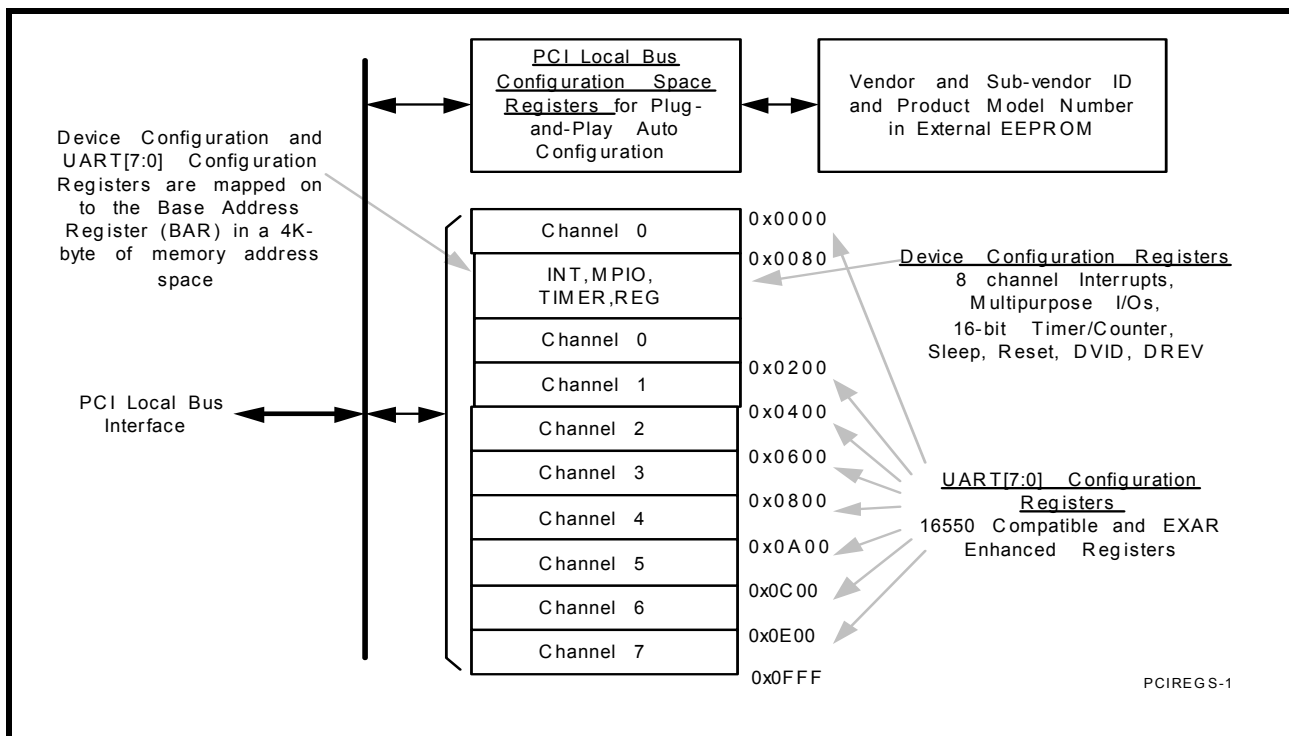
PCI Local Bus Configuration Space Registers for Plug-and-Play Auto Configuration

Vendor and Sub-vendor ID and Product Model Number in External EEPROM

Device Configuration and UART[7:0] Configuration Registers are mapped on to the Base Address Register (BAR) in a 4K-byte of memory address space

Channel 0
INT,MPIO, TIMER,REG
Channel 0
Channel 1
Channel 2
Channel 3
Channel 4
Channel 5
Channel 6
Channel 7

0x0000
0x0080
0x0200
0x0400
0x0600
0x0800
0x0A00
0x0C00
0x0E00
0x0FFF

Device Configuration Registers
8 channel Interrupts, Multipurpose I/Os, 16-bit Timer/Counter, Sleep, Reset, DVID, DREV

PCI Local Bus Interface

UART[7:0] Configuration Registers
16550 Compatible and EXAR Enhanced Registers

PCIREGS-1